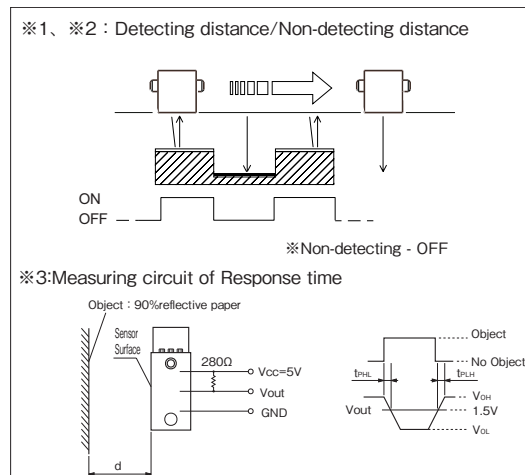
※1、※2：Detecting distance/Non-detecting distance

ON
OFF

※Non-detecting - OFF

※3:Measuring circuit of Response time

Object：90%reflective paper

Sensor Surface

280Ω

Vcc=5V

Vout

GND

d

Object

No Object

$t_{PHL}$

$t_{PLH}$

$V_{OH}$

Vout

1.5V

$V_{OL}$